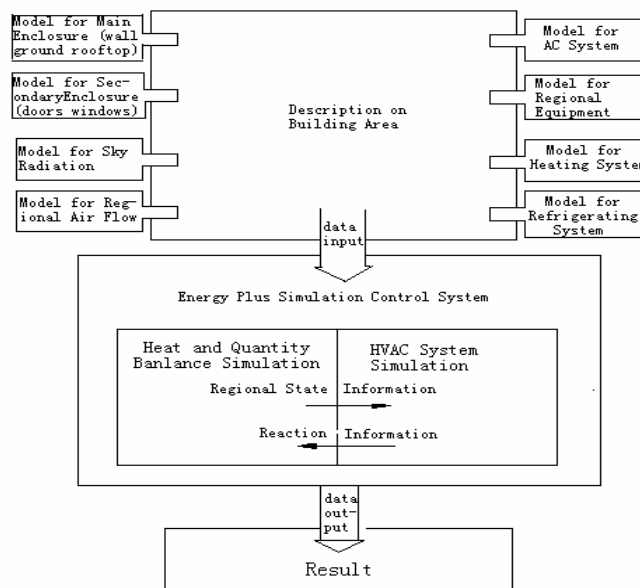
Model for Main Enclosure (wall ground rooftop)

Model for SecondaryEnclosure (doors windows)

Model for Sky Radiation

Model for Regional Air Flow

Description on Building Area

Model for AC System

Model for Regional Equipment

Model for Heating System

Model for Refrigerating System

data input

Energy Plus Simulation Control System

Heat and Quantity Banlance Simulation

HVAC System Simulation

Regional State Information

Reaction Information

data output

Result